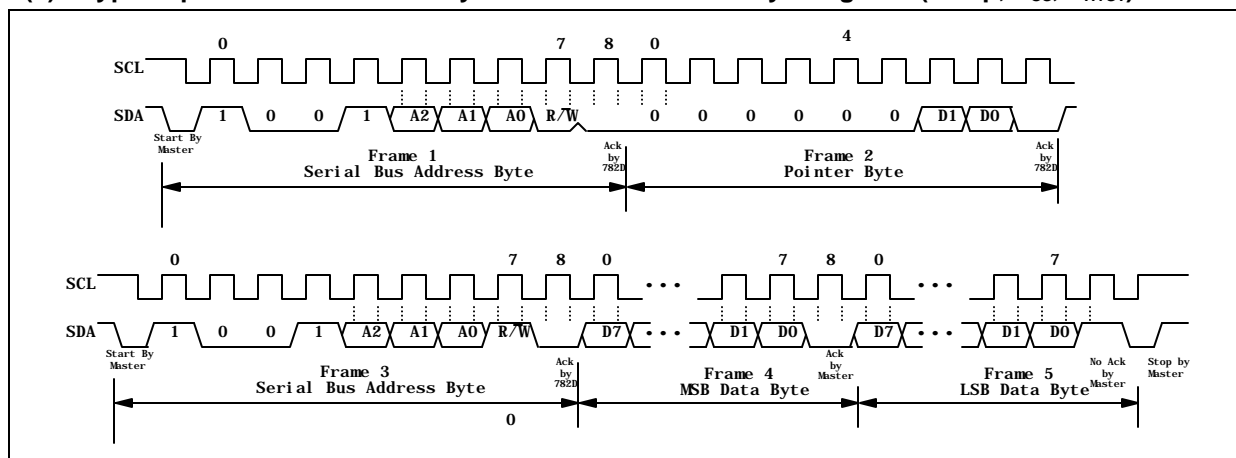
0 7 8 0 4

SCL

SDA 1 0 0 1 A2 A1 A0 R/W 0 0 0 0 0 0 D1 D0

Start By Master

Ack by 782D

Ack by 782D

Frame 1
Serial Bus Address Byte

Frame 2
Pointer Byte

0 7 8 0 7 8 0 7

SCL

SDA 1 0 0 1 A2 A1 A0 R/W D7 D1 D0 D7 D1 D0

Start By Master

Ack by 782D

Ack by Master

No Ack by Master

Stop by Master

Frame 3
Serial Bus Address Byte

Frame 4
MSB Data Byte

Frame 5
LSB Data Byte

0